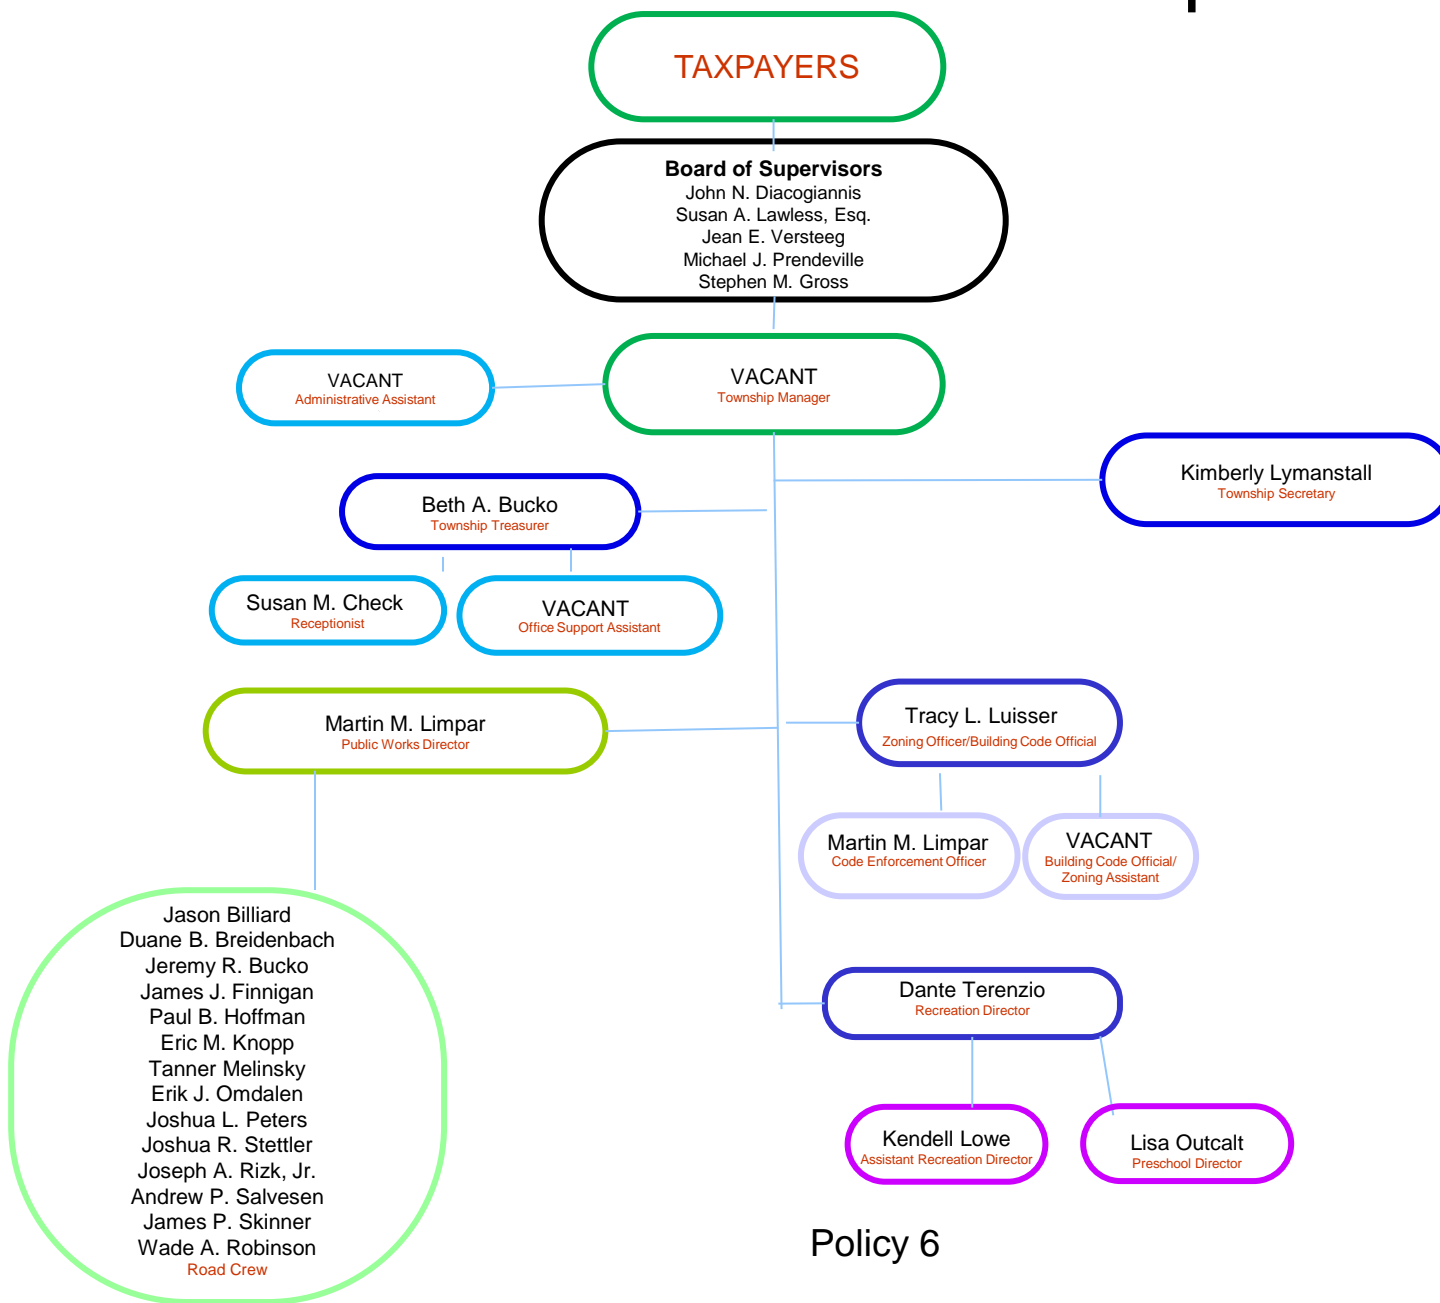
TAXPAYERS

Board of Supervisors
John N. Diacogiannis
Susan A. Lawless, Esq.
Jean E. Versteeg
Michael J. Prendeville
Stephen M. Gross

VACANT
Administrative Assistant

VACANT
Township Manager

Kimberly Lymanstall
Township Secretary

Beth A. Bucko
Township Treasurer

Susan M. Check
Receptionist

VACANT
Office Support Assistant

Martin M. Limpar
Public Works Director

Tracy L. Luisser
Zoning Officer/Building Code Official

Martin M. Limpar
Code Enforcement Officer

VACANT
Building Code Official/ Zoning Assistant

Jason Billiard
Duane B. Breidenbach
Jeremy R. Bucko
James J. Finnigan
Paul B. Hoffman
Eric M. Knopp
Tanner Melinsky
Erik J. Omdalen
Joshua L. Peters
Joshua R. Stettler
Joseph A. Rizk, Jr.
Andrew P. Salvesen
James P. Skinner
Wade A. Robinson
Road Crew

Dante Terenzio
Recreation Director

Kendell Lowe
Assistant Recreation Director

Lisa Outcalt
Preschool Director

Policy 6